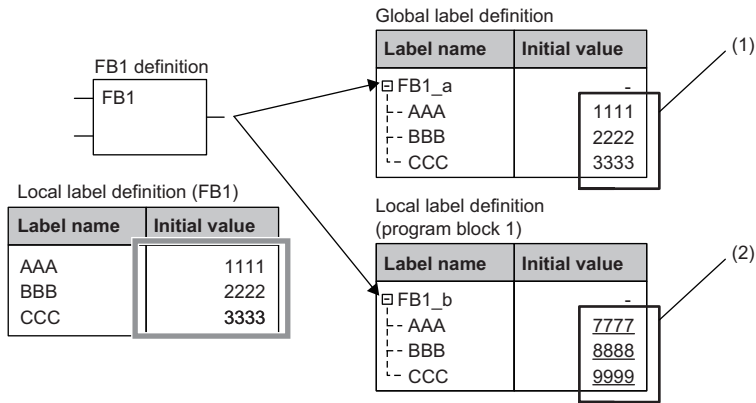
FB1 definition

FB1

Local label definition (FB1)

| Label name | Initial value |
|---|---|
| AAA | 1111 |
| BBB | 2222 |
| CCC | 3333 |

Global label definition

| Label name | Initial value |
|---|---|
| ⊟ FB1_a | - |
| AAA | 1111 |
| BBB | 2222 |
| CCC | 3333 |

(1)

Local label definition (program block 1)

| Label name | Initial value |
|---|---|
| ⊟ FB1_b | - |
| AAA | 7777 |
| BBB | 8888 |
| CCC | 9999 |

(2)